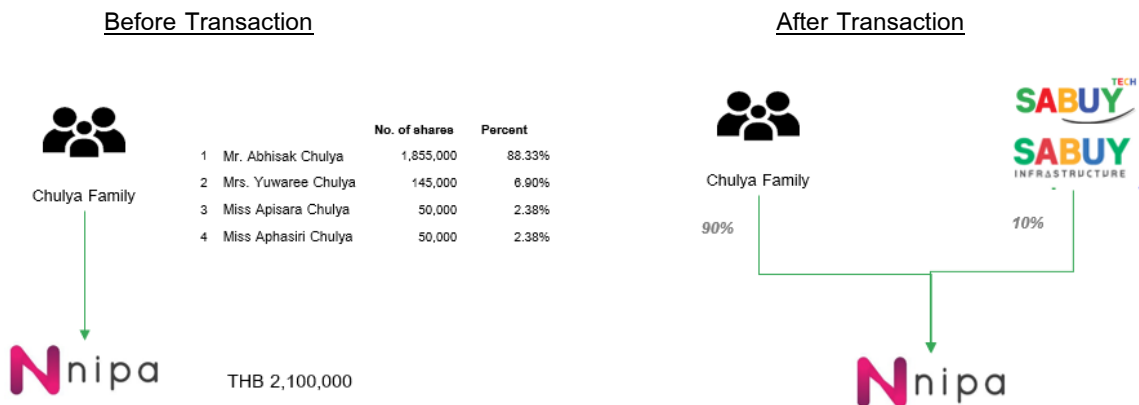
Before Transaction

Chulya Family

| | | No. of shares | Percent |
|---|---|---|---|
| 1 | Mr. Abhisak Chulya | 1,855,000 | 88.33% |
| 2 | Mrs. Yuwaree Chulya | 145,000 | 6.90% |
| 3 | Miss Apisara Chulya | 50,000 | 2.38% |
| 4 | Miss Aphasiri Chulya | 50,000 | 2.38% |

Nnipa

THB 2,100,000

After Transaction

Chulya Family

SABUY TECH

SABUY INFRASTRUCTURE

90%

10%

Nnipa